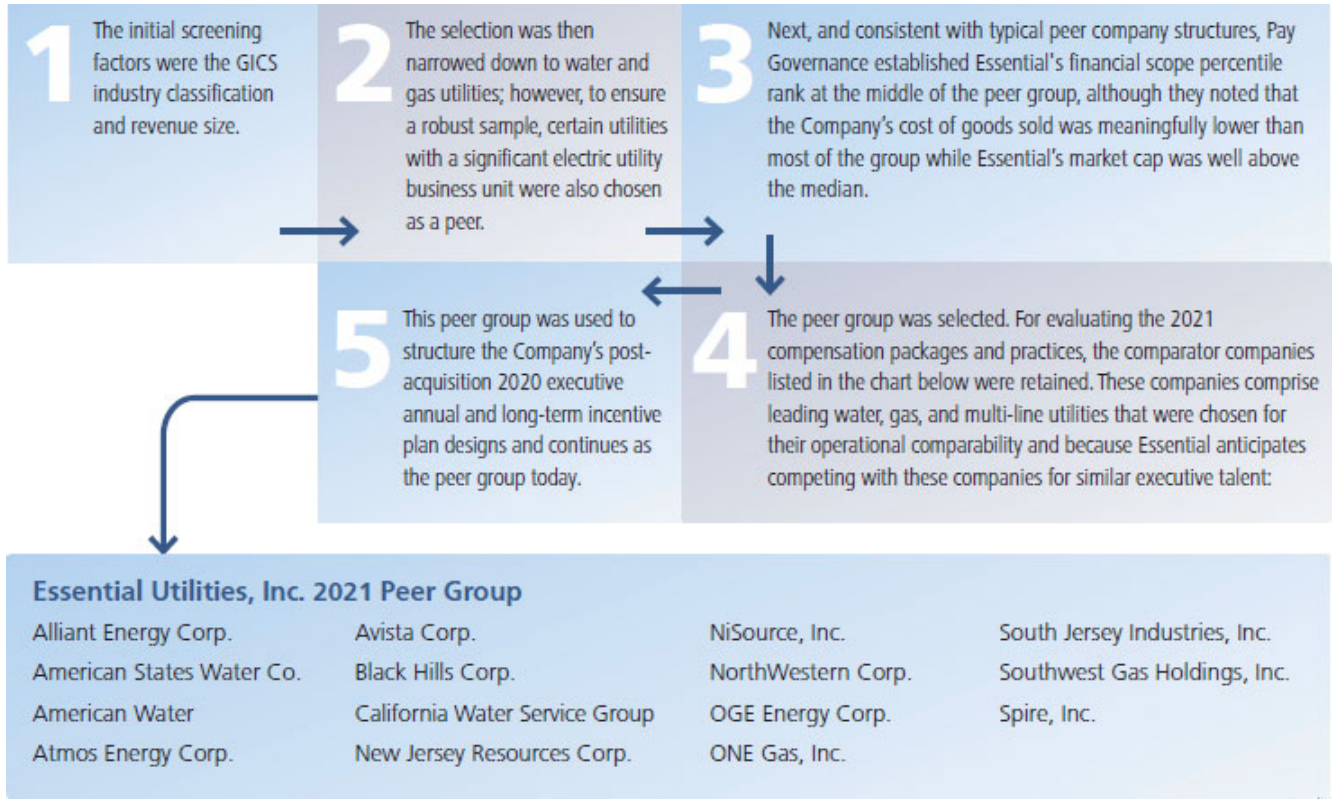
1

The initial screening factors were the GICS industry classification and revenue size.

2

The selection was then narrowed down to water and gas utilities; however, to ensure a robust sample, certain utilities with a significant electric utility business unit were also chosen as a peer.

3

Next, and consistent with typical peer company structures, Pay Governance established Essential's financial scope percentile rank at the middle of the peer group, although they noted that the Company's cost of goods sold was meaningfully lower than most of the group while Essential's market cap was well above the median.

4

The peer group was selected. For evaluating the 2021 compensation packages and practices, the comparator companies listed in the chart below were retained. These companies comprise leading water, gas, and multi-line utilities that were chosen for their operational comparability and because Essential anticipates competing with these companies for similar executive talent:

5

This peer group was used to structure the Company's post-acquisition 2020 executive annual and long-term incentive plan designs and continues as the peer group today.

Essential Utilities, Inc. 2021 Peer Group

Alliant Energy Corp.
American States Water Co.
American Water
Atmos Energy Corp.

Avista Corp.
Black Hills Corp.
California Water Service Group
New Jersey Resources Corp.

NiSource, Inc.
NorthWestern Corp.
OGE Energy Corp.
ONE Gas, Inc.

South Jersey Industries, Inc.
Southwest Gas Holdings, Inc.
Spire, Inc.